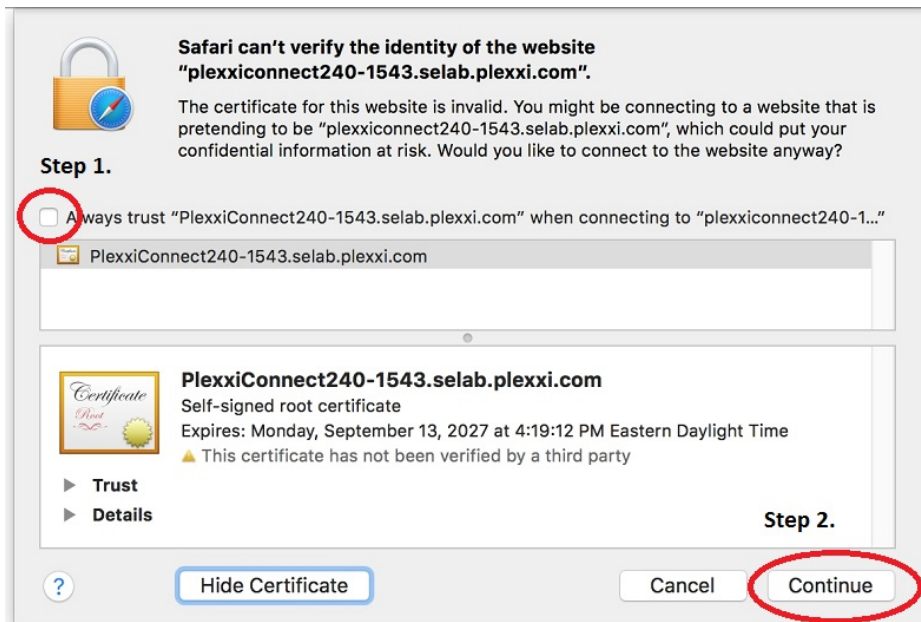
Safari can't verify the identity of the website "plexxiconnect240-1543.selab.plexxi.com".

The certificate for this website is invalid. You might be connecting to a website that is pretending to be "plexxiconnect240-1543.selab.plexxi.com", which could put your confidential information at risk. Would you like to connect to the website anyway?

Step 1.

Always trust "PlexxiConnect240-1543.selab.plexxi.com" when connecting to "plexxiconnect240-1..."

PlexxiConnect240-1543.selab.plexxi.com

Certificate
Root

PlexxiConnect240-1543.selab.plexxi.com
Self-signed root certificate
Expires: Monday, September 13, 2027 at 4:19:12 PM Eastern Daylight Time
This certificate has not been verified by a third party

Trust
Details

Step 2.

?

Hide Certificate

Cancel

Continue